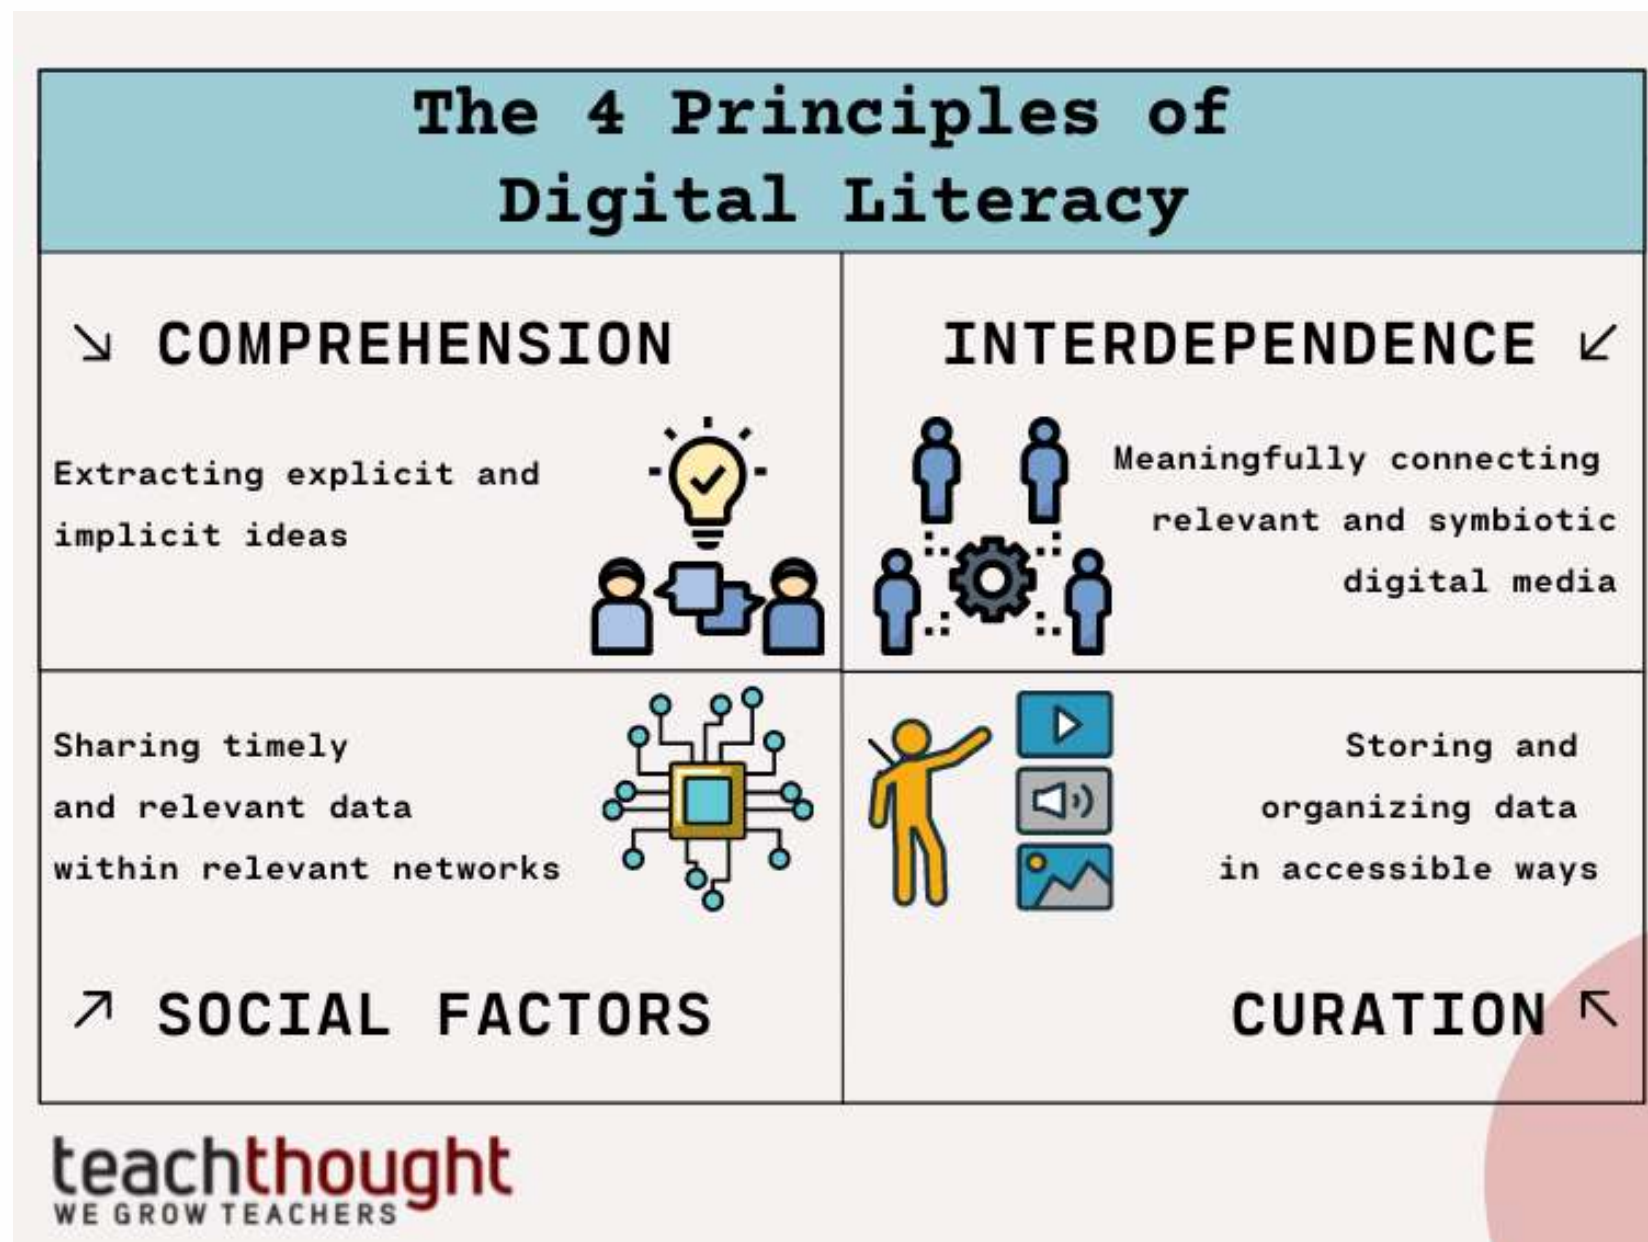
The 4 Principles of Digital Literacy

↘ COMPREHENSION

Extracting explicit and implicit ideas

INTERDEPENDENCE ↙

Meaningfully connecting relevant and symbiotic digital media

Sharing timely and relevant data within relevant networks

↗ SOCIAL FACTORS

Storing and organizing data in accessible ways

CURATION ↖

teachthought
WE GROW TEACHERS